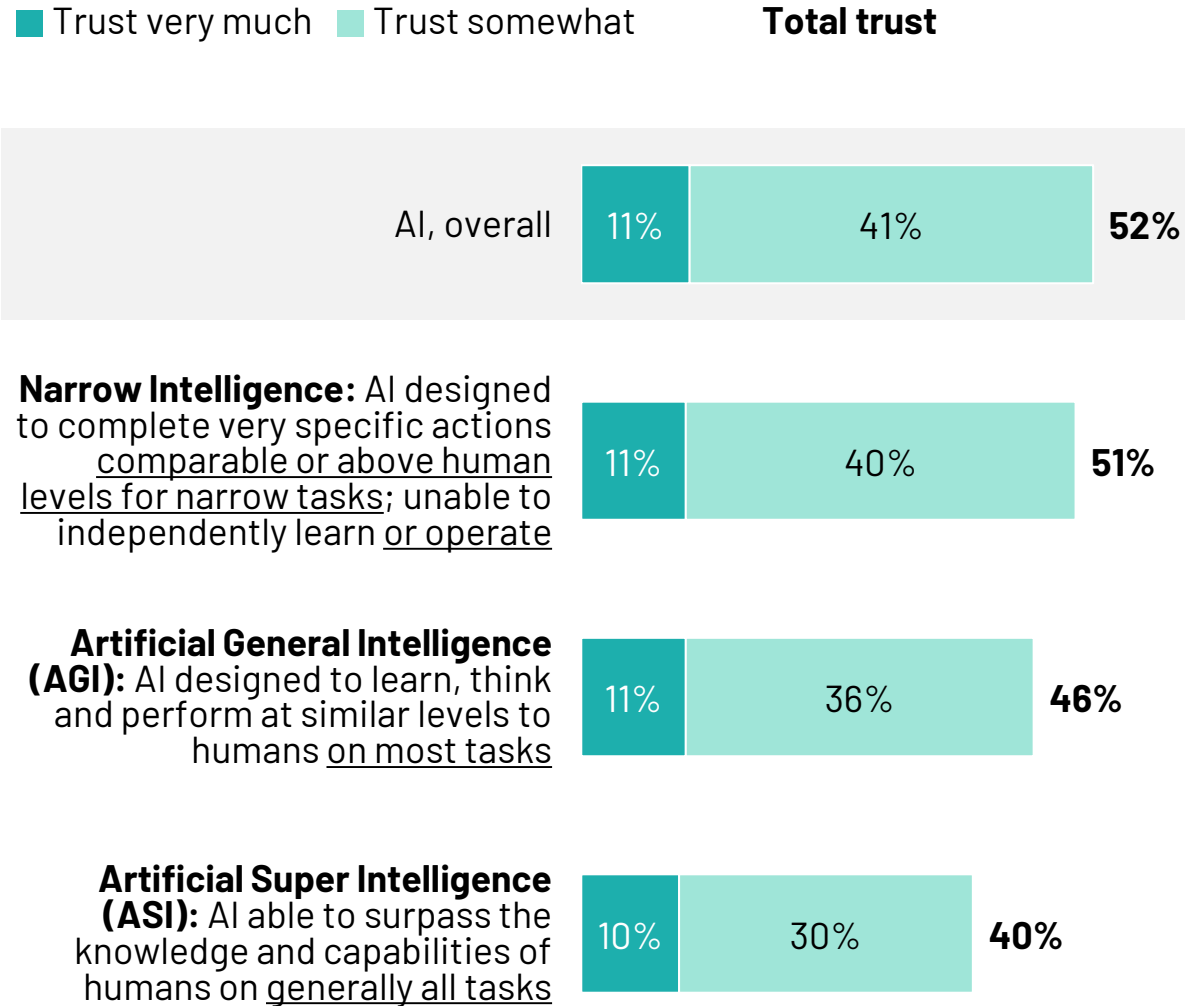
Trust very much Trust somewhat **Total trust**

AI, overall 11% 41% **52%**

**Narrow Intelligence:** AI designed to complete very specific actions comparable or above human levels for narrow tasks; unable to independently learn or operate 11% 40% **51%**

**Artificial General Intelligence (AGI):** AI designed to learn, think and perform at similar levels to humans on most tasks 11% 36% **46%**

**Artificial Super Intelligence (ASI):** AI able to surpass the knowledge and capabilities of humans on generally all tasks 10% 30% **40%**